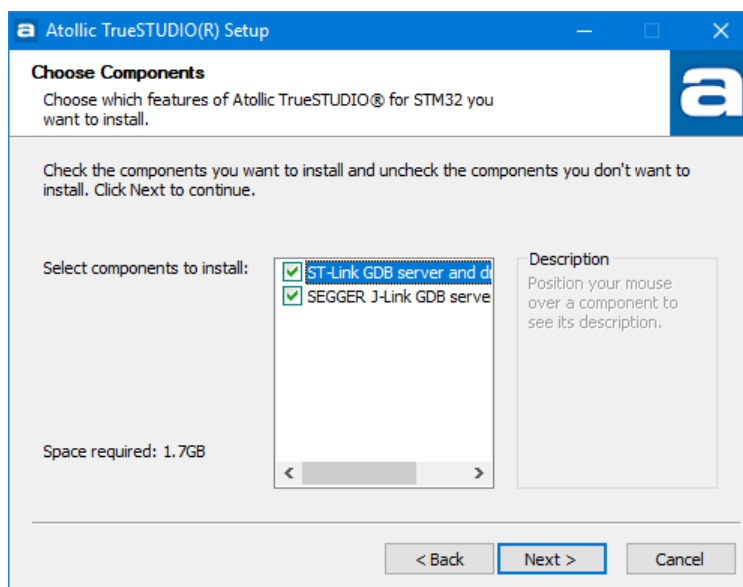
a Atollic TrueSTUDIO(R) Setup

Choose Components
Choose which features of Atollic TrueSTUDIO® for STM32 you want to install.

a

Check the components you want to install and uncheck the components you don't want to install. Click Next to continue.

Select components to install:

ST-Link GDB server and d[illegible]
SEGGER J-Link GDB serve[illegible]

Description
Position your mouse over a component to see its description.

Space required: 1.7GB

< Back
Next >
Cancel